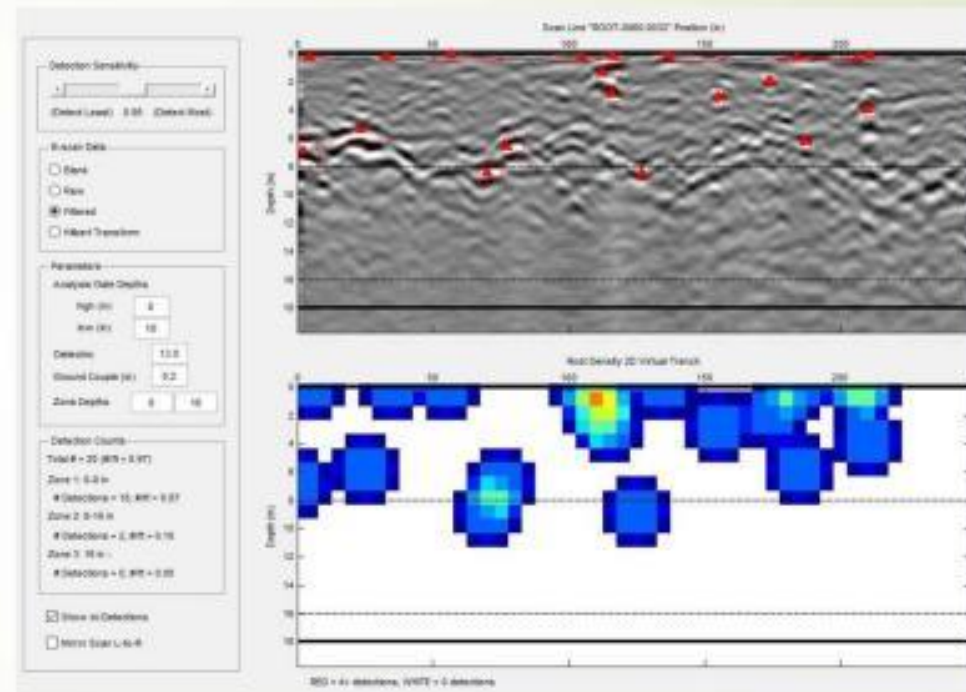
Detection Sensitivity

(Detect Least) 0.95 (Detect Most)

B-scan Data

Blank

Raw

Filtered

Hilbert Transform

Parameters

Analysis Gate Depths

High (in) 0

Low (in) 18

Dielectric 13.0

Ground Couple (in) 0.2

Zone Depths 8 16

Detection Counts

Total # = 20 (#/ft = 0.97)

Zone 1: 0-8 in

# Detections = 18, #/ft = 0.87

Zone 2: 8-16 in

# Detections = 2, #/ft = 0.10

Zone 3: 16 in -

# Detections = 0, #/ft = 0.00

Show All Detections

Mirror Scan L-to-R

Scan Line "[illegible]" Position (in)

0 50 100 150 200

Depth (in)

0 2 4 6 8 10 12 14 16 18

Root Density 2D Virtual Trench

0 50 100 150 200

Depth (in)

0 2 4 6 8 10 12 14 16 18

RED = 4+ detections, WHITE = 0 detections